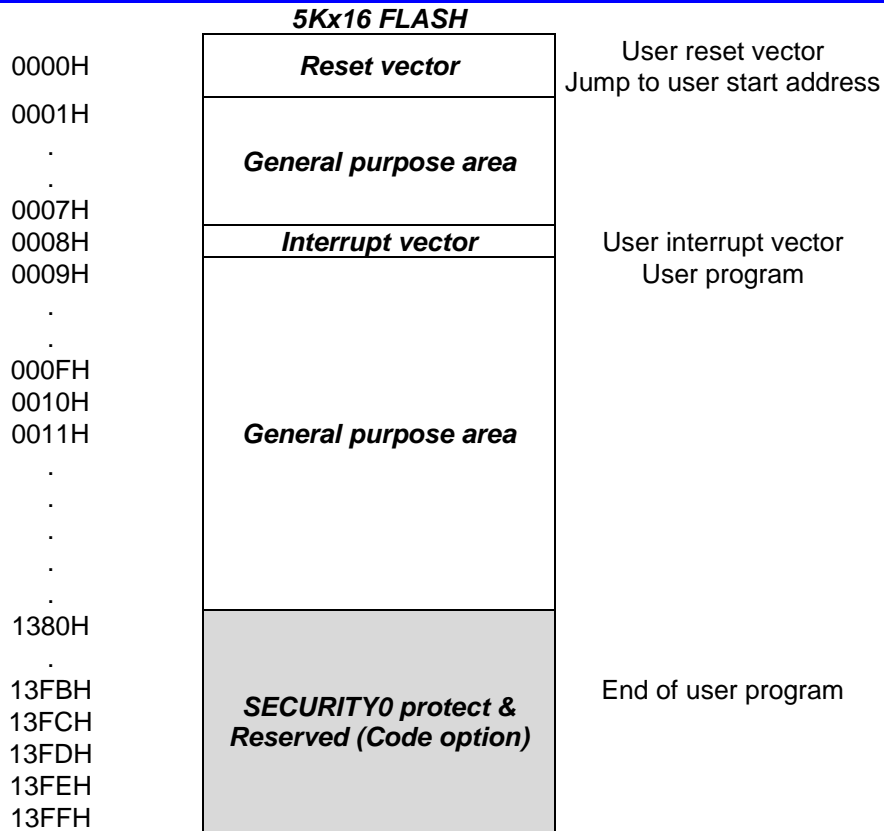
5Kx16 FLASH

0000H
Reset vector
User reset vector
Jump to user start address

0001H
.
.
0007H
General purpose area

0008H
Interrupt vector
User interrupt vector

0009H
User program
.
.
000FH
0010H
0011H
General purpose area
.
.
.
.
.

1380H
.
13FBH
13FCH
13FDH
13FEH
13FFH
SECURITY0 protect & Reserved (Code option)
End of user program